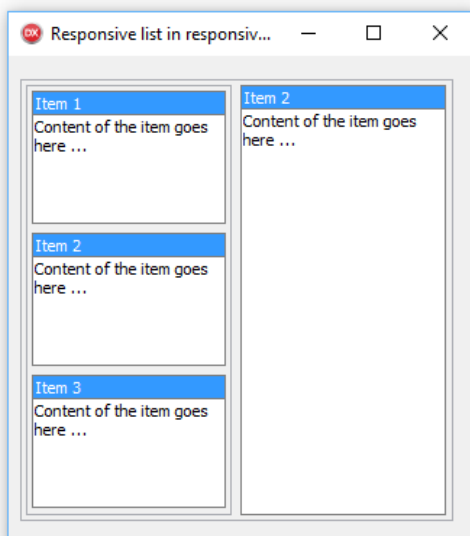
DX Responsive list in responsiv...

Item 1
Content of the item goes here ...

Item 2
Content of the item goes here ...

Item 3
Content of the item goes here ...

Item 2
Content of the item goes here ...